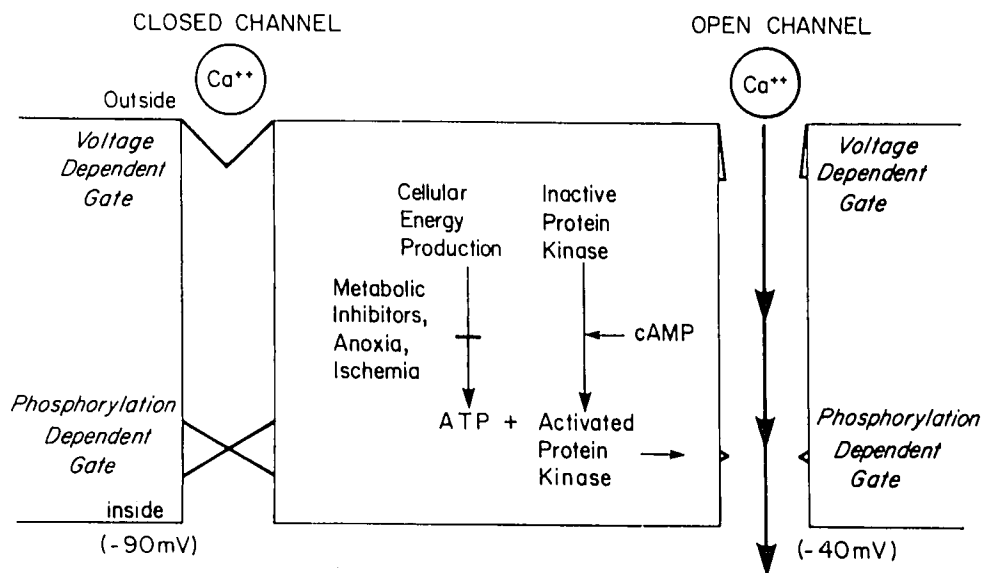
CLOSED CHANNEL

OPEN CHANNEL

$Ca^{++}$

$Ca^{++}$

Outside

Voltage Dependent Gate

Cellular Energy Production

Inactive Protein Kinase

Voltage Dependent Gate

Metabolic Inhibitors, Anoxia, Ischemia

cAMP

Phosphorylation Dependent Gate

ATP + Activated Protein Kinase

Phosphorylation Dependent Gate

inside

(-90mV)

(-40mV)